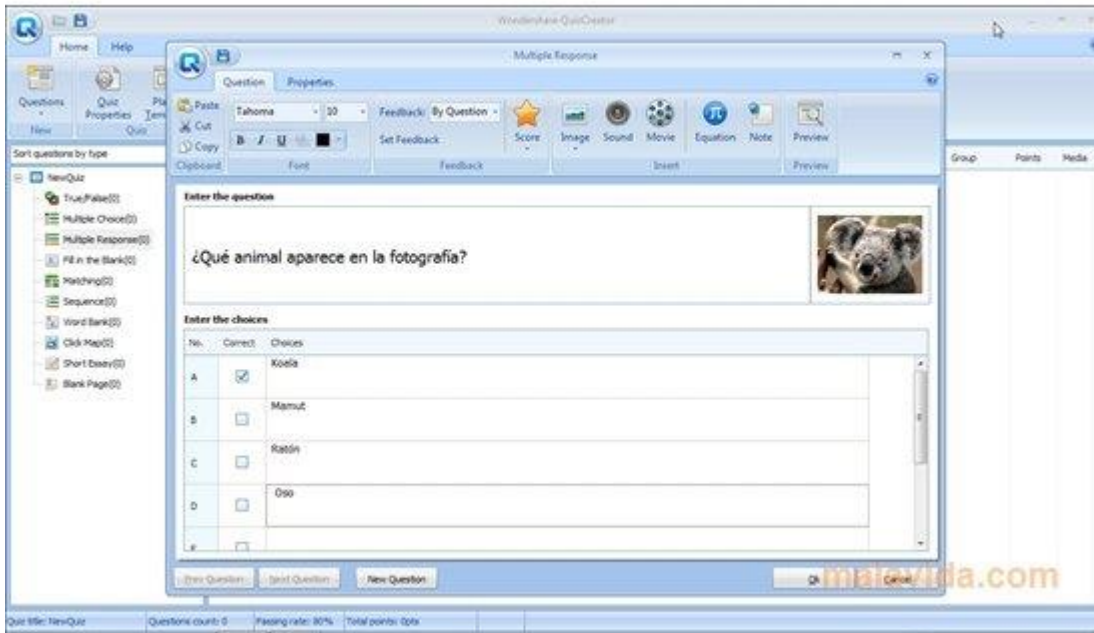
Wondershare QuizCreator

Home Help

Questions New Quiz Properties Quiz Pla Tem

Sort questions by type

NewQuiz
True/False(0)
Multiple Choice(0)
Multiple Response(0)
Fill in the Blank(0)
Matching(0)
Sequence(0)
Word Bank(0)
Click Map(0)
Short Essay(0)
Blank Page(0)

Group Points Media

Multiple Response

Question Properties

Paste Cut Copy Clipboard

Tahoma 10 B I U Font

Feedback: By Question Set Feedback Feedback

Score

Image Sound Movie Equation Note Insert

Preview Preview

Enter the question

¿Qué animal aparece en la fotografía?

Enter the choices

| No. | Correct | Choices |
|---|---|---|
| A | ☑ | Koala |
| B | ☐ | Mamut |
| C | ☐ | Ratón |
| D | ☐ | Oso |
| E | ☐ | |

Prev Question Next Question New Question

Ok Cancel

malavida.com

Quiz title: NewQuiz Questions count: 0 Passing rate: 80% Total points: 0pts